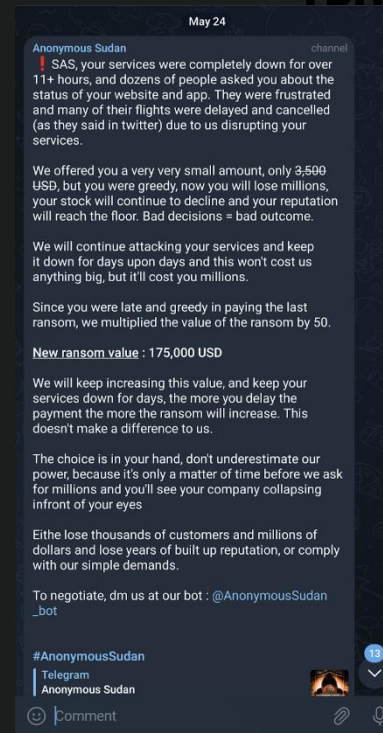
May 24

Anonymous Sudan
channel

❗ SAS, your services were completely down for over 11+ hours, and dozens of people asked you about the status of your website and app. They were frustrated and many of their flights were delayed and cancelled (as they said in twitter) due to us disrupting your services.

We offered you a very very small amount, only ~~3,500 USD~~, but you were greedy, now you will lose millions, your stock will continue to decline and your reputation will reach the floor. Bad decisions = bad outcome.

We will continue attacking your services and keep it down for days upon days and this won't cost us anything big, but it'll cost you millions.

Since you were late and greedy in paying the last ransom, we multiplied the value of the ransom by 50.

New ransom value : 175,000 USD

We will keep increasing this value, and keep your services down for days, the more you delay the payment the more the ransom will increase. This doesn't make a difference to us.

The choice is in your hand, don't underestimate our power, because it's only a matter of time before we ask for millions and you'll see your company collapsing infront of your eyes

Eithe lose thousands of customers and millions of dollars and lose years of built up reputation, or comply with our simple demands.

To negotiate, dm us at our bot : @AnonymousSudan_bot

#AnonymousSudan

Telegram
Anonymous Sudan

13

Comment